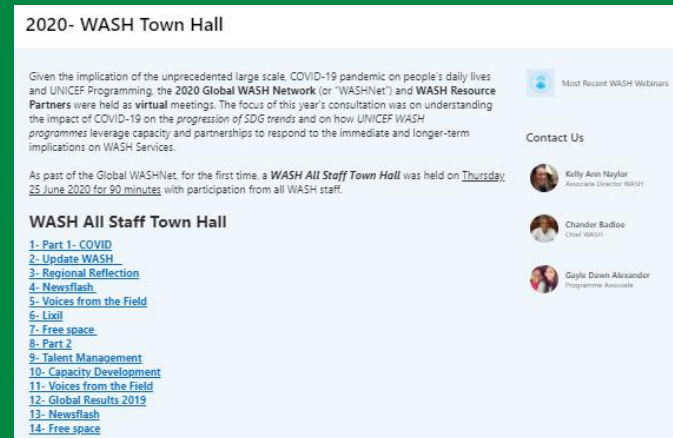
2020- WASH Town Hall

Given the implication of the unprecedented large scale, COVID-19 pandemic on people's daily lives and UNICEF Programming, the 2020 Global WASH Network (or "WASHNet") and WASH Resource Partners were held as virtual meetings. The focus of this year's consultation was on understanding the impact of COVID-19 on the progression of SDG trends and on how UNICEF WASH programmes leverage capacity and partnerships to respond to the immediate and longer-term implications on WASH Services.

As past of the Global WASHNet, for the first time, a WASH All Staff Town Hall was held on Thursday 25 June 2020 for 90 minutes with participation from all WASH staff.

WASH All Staff Town Hall

1- Part 1- COVID
2- Update WASH
3- Regional Reflection
4- Newsflash
5- Voices from the Field
6- Lixil
7- Free space
8- Part 2
9- Talent Management
10- Capacity Development
11- Voices from the Field
12- Global Results 2019
13- Newsflash
14- Free space

Most Recent WASH Webinars

Contact Us

Kelly Ann Naylor
Associate Director WASH

Chander Badloe
Chief WASH

Gayle Dawn Alexander
Programme Associate